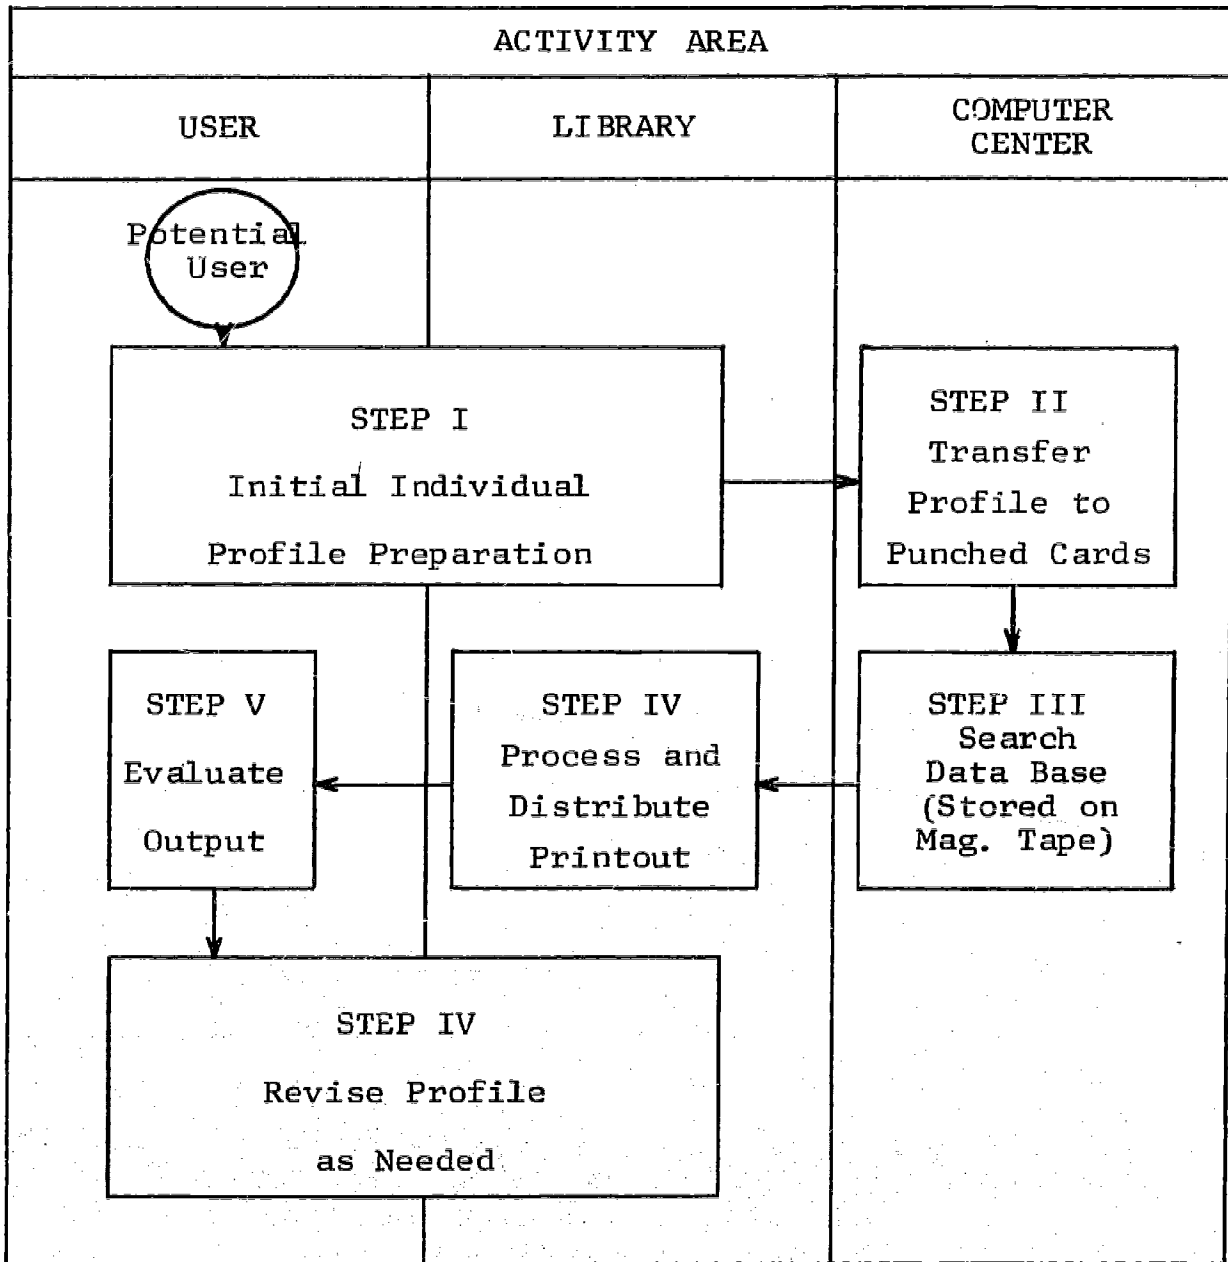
ACTIVITY AREA

USER

LIBRARY

COMPUTER CENTER

Potential User

STEP I
Initial Individual
Profile Preparation

STEP II
Transfer
Profile to
Punched Cards

STEP V
Evaluate
Output

STEP IV
Process and
Distribute
Printout

STEP III
Search
Data Base
(Stored on
Mag. Tape)

STEP IV
Revise Profile
as Needed